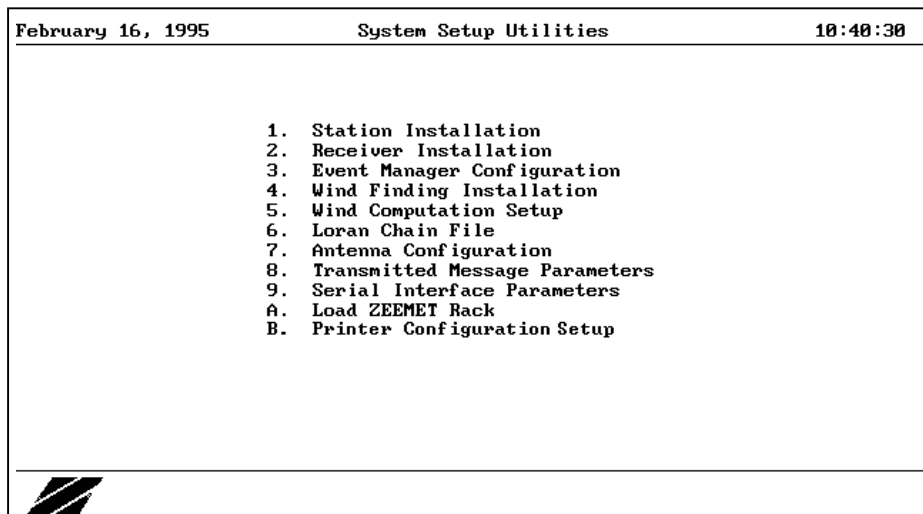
February 16, 1995 System Setup Utilities 10:40:30

1. Station Installation
2. Receiver Installation
3. Event Manager Configuration
4. Wind Finding Installation
5. Wind Computation Setup
6. Loran Chain File
7. Antenna Configuration
8. Transmitted Message Parameters
9. Serial Interface Parameters
A. Load ZEEMET Rack
B. Printer Configuration Setup